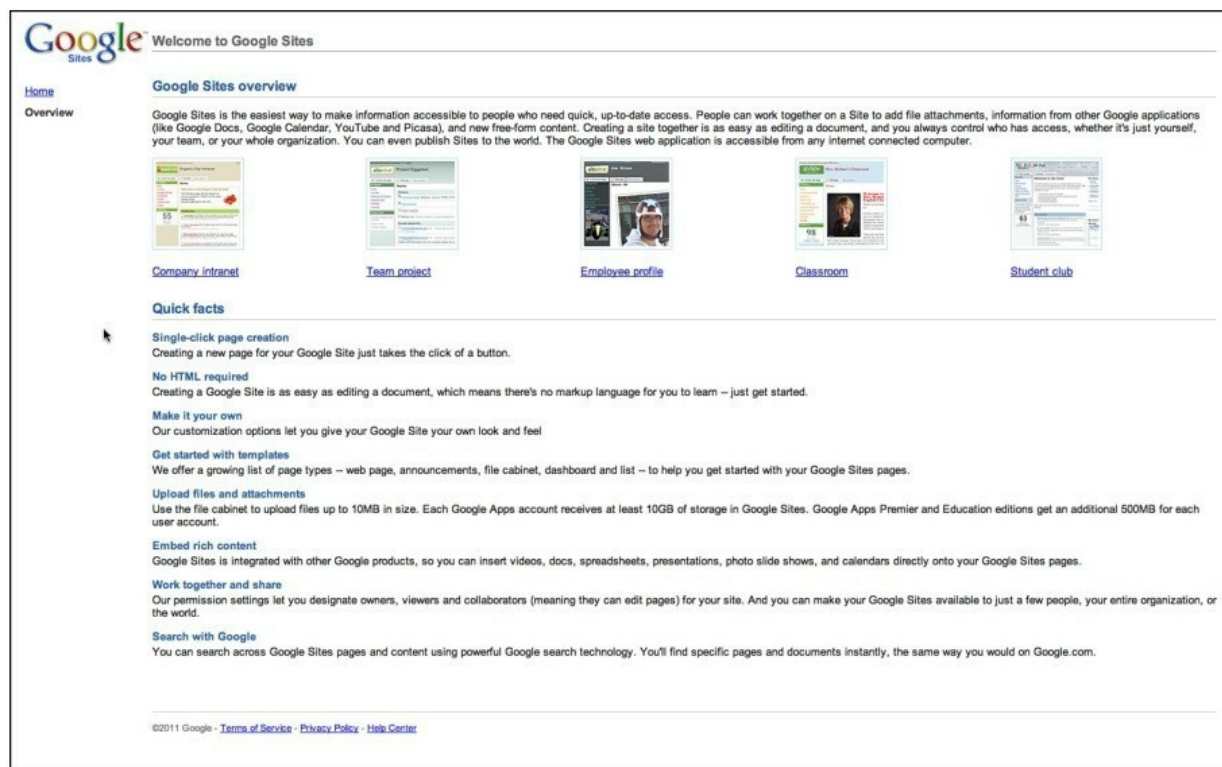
Google Sites Welcome to Google Sites

Home
Overview

Google Sites overview

Google Sites is the easiest way to make information accessible to people who need quick, up-to-date access. People can work together on a Site to add file attachments, information from other Google applications (like Google Docs, Google Calendar, YouTube and Picasa), and new free-form content. Creating a site together is as easy as editing a document, and you always control who has access, whether it's just yourself, your team, or your whole organization. You can even publish Sites to the world. The Google Sites web application is accessible from any internet connected computer.

Company intranet
Team project
Employee profile
Classroom
Student club

Quick facts

Single-click page creation
Creating a new page for your Google Site just takes the click of a button.

No HTML required
Creating a Google Site is as easy as editing a document, which means there's no markup language for you to learn -- just get started.

Make it your own
Our customization options let you give your Google Site your own look and feel

Get started with templates
We offer a growing list of page types -- web page, announcements, file cabinet, dashboard and list -- to help you get started with your Google Sites pages.

Upload files and attachments
Use the file cabinet to upload files up to 10MB in size. Each Google Apps account receives at least 10GB of storage in Google Sites. Google Apps Premier and Education editions get an additional 500MB for each user account.

Embed rich content
Google Sites is integrated with other Google products, so you can insert videos, docs, spreadsheets, presentations, photo slide shows, and calendars directly onto your Google Sites pages.

Work together and share
Our permission settings let you designate owners, viewers and collaborators (meaning they can edit pages) for your site. And you can make your Google Sites available to just a few people, your entire organization, or the world.

Search with Google
You can search across Google Sites pages and content using powerful Google search technology. You'll find specific pages and documents instantly, the same way you would on Google.com.

©2011 Google - Terms of Service - Privacy Policy - Help Center